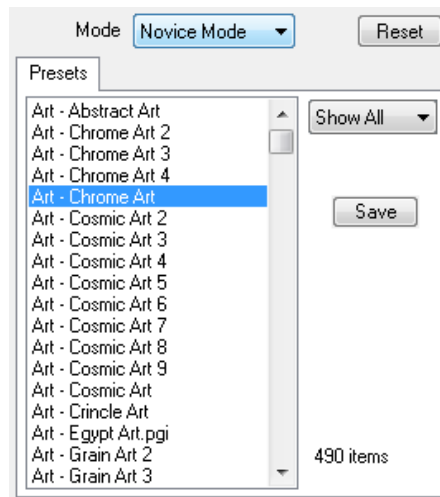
Mode Novice Mode

Reset

Presets

Art - Abstract Art
Art - Chrome Art 2
Art - Chrome Art 3
Art - Chrome Art 4
Art - Chrome Art
Art - Cosmic Art 2
Art - Cosmic Art 3
Art - Cosmic Art 4
Art - Cosmic Art 5
Art - Cosmic Art 6
Art - Cosmic Art 7
Art - Cosmic Art 8
Art - Cosmic Art 9
Art - Cosmic Art
Art - Crincle Art
Art - Egypt Art.pgi
Art - Grain Art 2
Art - Grain Art 3

Show All

Save

490 items